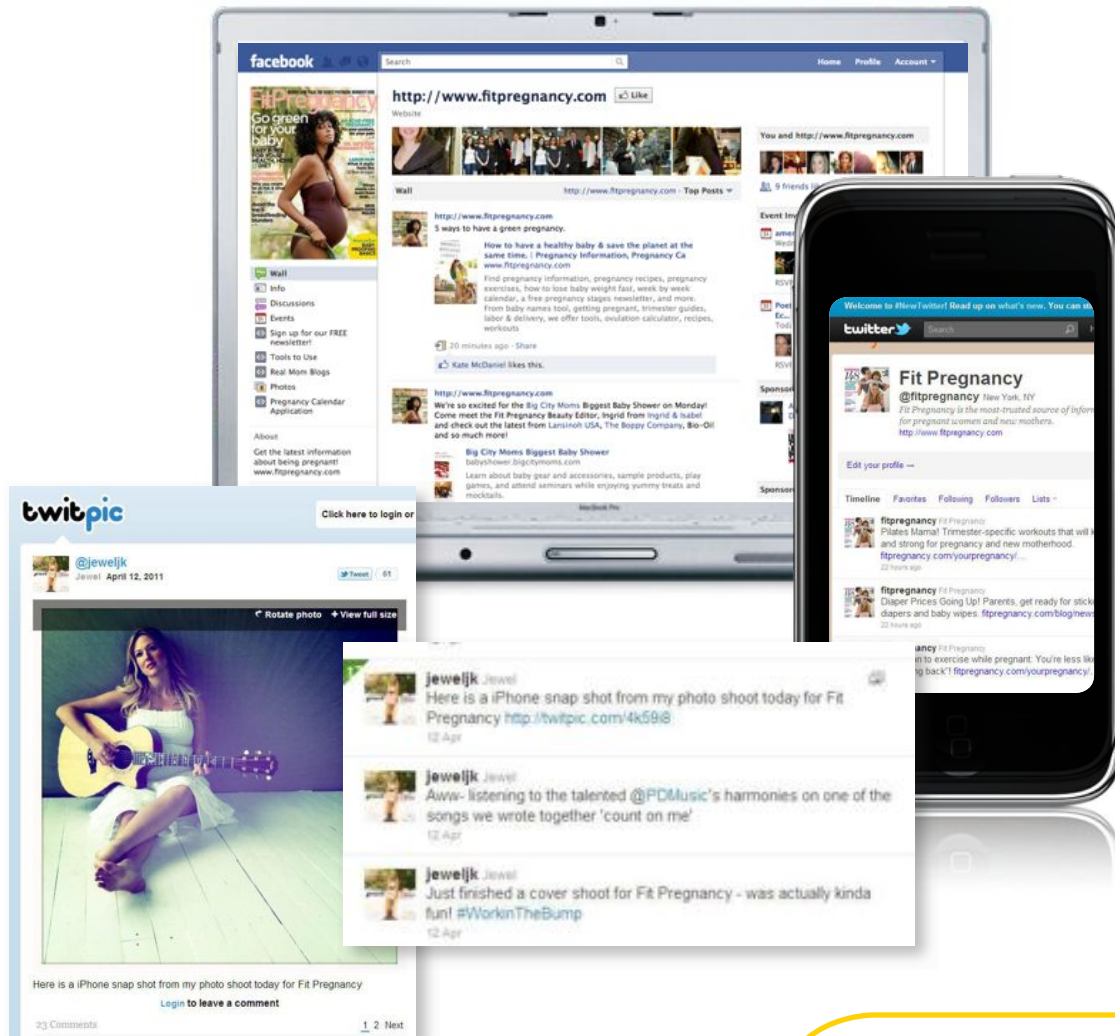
facebook

Search

Home Profile Account

FitPregnancy

Go green for your baby

http://www.fitpregnancy.com Like

Website

Wall

http://www.fitpregnancy.com · Top Posts

Wall
Info
Discussions
Events
Sign up for our FREE newsletter!
Tools to Use
Real Mom Blogs
Photos
Pregnancy Calendar Application

About

Get the latest information about being pregnant! www.fitpregnancy.com

http://www.fitpregnancy.com
5 ways to have a green pregnancy.

How to have a healthy baby & save the planet at the same time. | Pregnancy Information, Pregnancy Ca
www.fitpregnancy.com

Find pregnancy information, pregnancy recipes, pregnancy exercises, how to lose baby weight fast, week by week calendar, a free pregnancy stages newsletter, and more. From baby names tool, getting pregnant, trimester guides, labor & delivery, we offer tools, ovulation calculator, recipes, workouts

20 minutes ago · Share

Kate McDaniel likes this.

http://www.fitpregnancy.com
We're so excited for the Big City Moms Biggest Baby Shower on Monday! Come meet the Fit Pregnancy Beauty Editor, Ingrid from Ingrid & Isabel and check out the latest from Lansinoh USA, The Boppy Company, Bio-Oil and so much more!

Big City Moms Biggest Baby Shower
babyshower.bigcitymoms.com

Learn about baby gear and accessories, sample products, play games, and attend seminars while enjoying yummy treats and mocktails.

You and http://www.fitpregnancy.com

9 friends li

Event In

Sponsor

MacBook Pro

Welcome to #NewTwitter! Read up on what's new. You can s

twitter

Search

Fit Pregnancy
@fitpregnancy New York, NY
Fit Pregnancy is the most-trusted source of infor for pregnant women and new mothers.
http://www.fitpregnancy.com

Edit your profile →

Timeline Favorites Following Followers Lists

fitpregnancy Fit Pregnancy
Pilates Mama! Trimester-specific workouts that will k and strong for pregnancy and new motherhood. fitpregnancy.com/yourpregnancy/...
22 hours ago

fitpregnancy Fit Pregnancy
Diaper Prices Going Up! Parents, get ready for stick diapers and baby wipes. fitpregnancy.com/blog/news
22 hours ago

ancy Fit Pregnancy
n to exercise while pregnant: You're less lik g back" fitpregnancy.com/yourpregnancy/

twitpic

Click here to login or

@jeweljk
Jewel April 12, 2011

Tweet 61

Rotate photo + View full size

jeweljk Jewel
Here is a iPhone snap shot from my photo shoot today for Fit Pregnancy http://twitpic.com/4k59i8
12 Apr

jeweljk Jewel
Aww- listening to the talented @PDMusic's harmonies on one of the songs we wrote together 'count on me'
12 Apr

jeweljk Jewel
Just finished a cover shoot for Fit Pregnancy - was actually kinda fun! #WorkinTheBump
12 Apr

Here is a iPhone snap shot from my photo shoot today for Fit Pregnancy

Login to leave a comment

23 Comments

1 2 Next